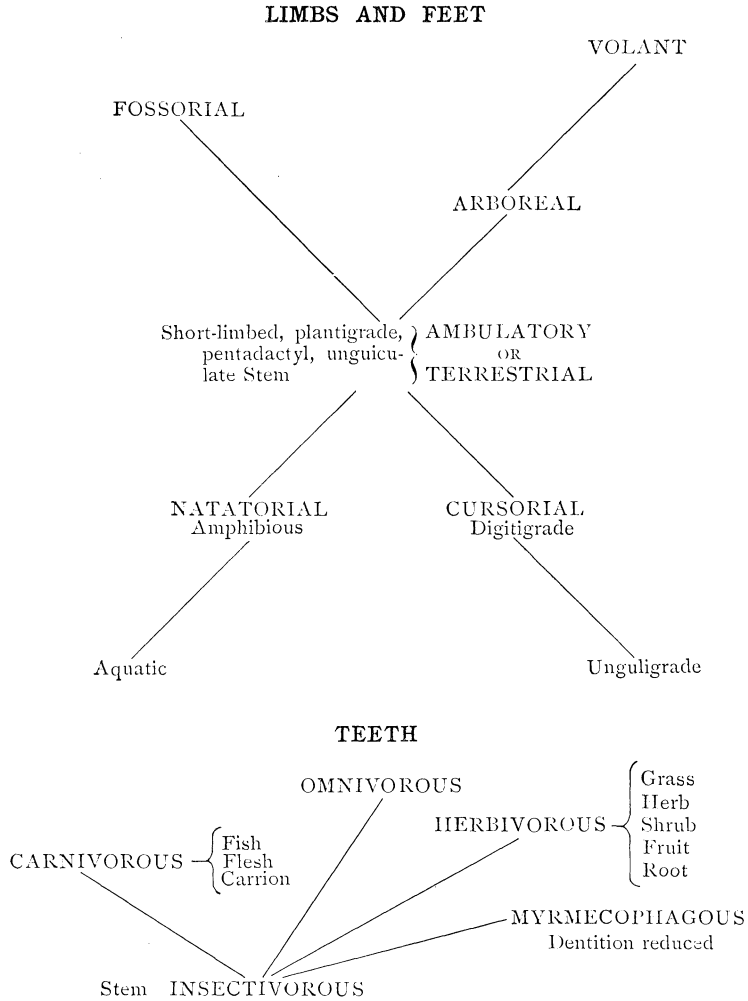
LIMBS AND FEET

VOLANT

FOSSORIAL

ARBOREAL

Short-limbed, plantigrade, pentadactyl, unguiculate Stem

AMBULATORY
OR
TERRESTRIAL

NATATORIAL
Amphibious

CURSORIAL
Digitigrade

Aquatic

Unguligrade

TEETH

OMNIVOROUS

HERBIVOROUS

Grass
Herb
Shrub
Fruit
Root

CARNIVOROUS

Fish
Flesh
Carrion

MYRMECOPHAGOUS
Dentition reduced

Stem INSECTIVOROUS